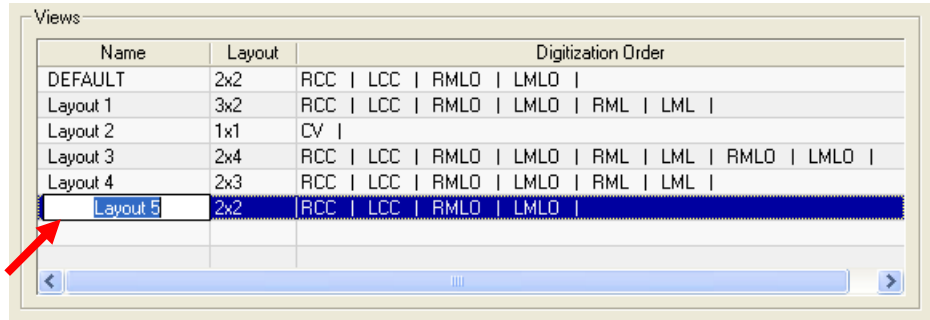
Views

| Name | Layout | Digitization Order |
|---|---|---|
| DEFAULT | 2x2 | RCC \| LCC \| RMLO \| LMLO \| |
| Layout 1 | 3x2 | RCC \| LCC \| RMLO \| LMLO \| RML \| LML \| |
| Layout 2 | 1x1 | CV \| |
| Layout 3 | 2x4 | RCC \| LCC \| RMLO \| LMLO \| RML \| LML \| RMLO \| LMLO \| |
| Layout 4 | 2x3 | RCC \| LCC \| RMLO \| LMLO \| RML \| LML \| |
| Layout 5 | 2x2 | RCC \| LCC \| RMLO \| LMLO \| |